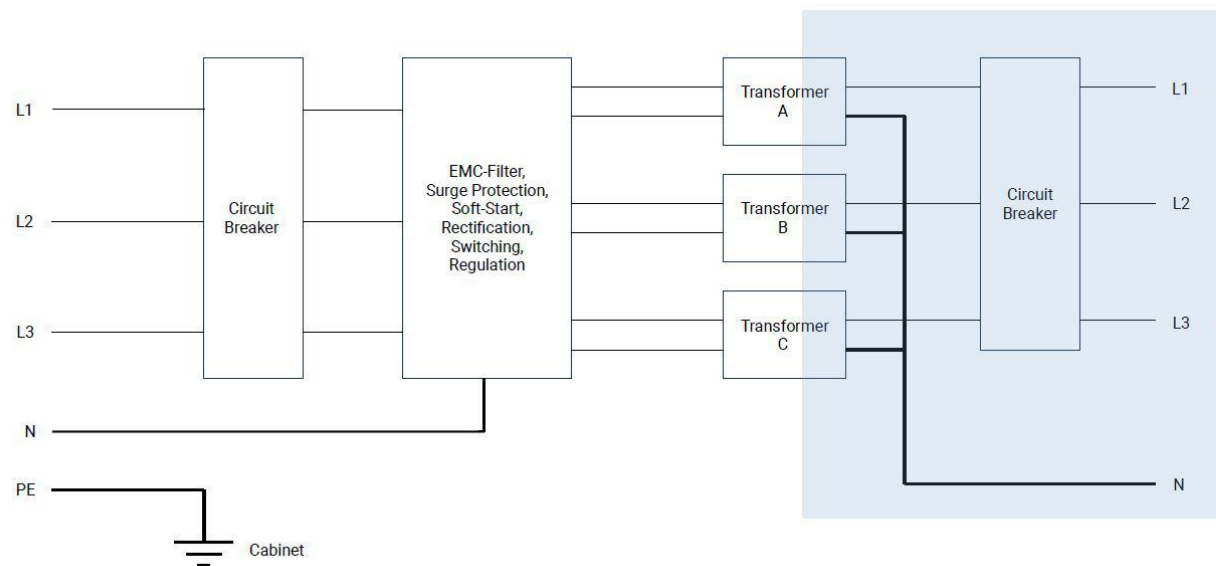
L1

L2

L3

N

PE

Circuit Breaker

EMC-Filter, Surge Protection, Soft-Start, Rectification, Switching, Regulation

Transformer A

Transformer B

Transformer C

Circuit Breaker

L1

L2

L3

N

Cabinet